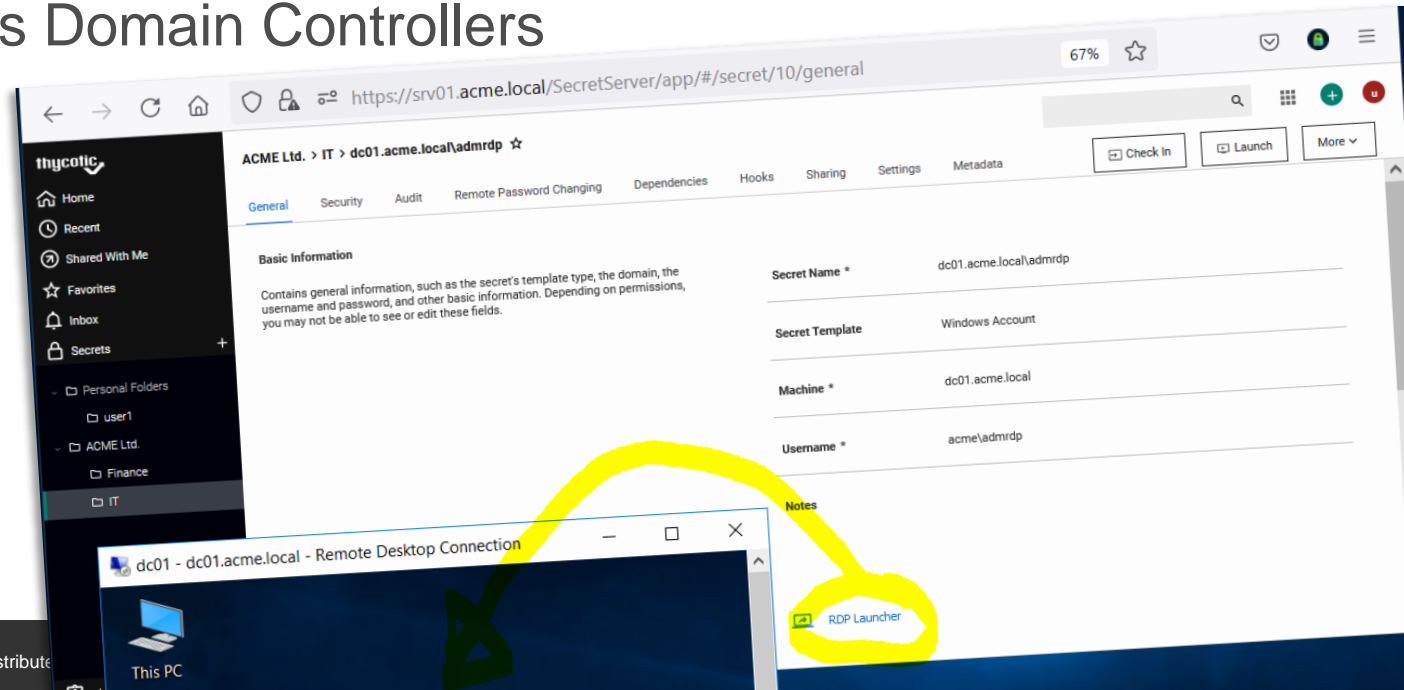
s Domain Controllers

67%

https://srv01.acme.local/SecretServer/app/#/secret/10/general

thycotic

Home
Recent
Shared With Me
Favorites
Inbox
Secrets

Personal Folders
user1
ACME Ltd.
Finance
IT

ACME Ltd. > IT > dc01.acme.local\admrdp

Check In
Launch
More

General
Security
Audit
Remote Password Changing
Dependencies
Hooks
Sharing
Settings
Metadata

Basic Information

Contains general information, such as the secret's template type, the domain, the username and password, and other basic information. Depending on permissions, you may not be able to see or edit these fields.

| | |
|---|---|
| Secret Name * | dc01.acme.local\admrdp |
| Secret Template | Windows Account |
| Machine * | dc01.acme.local |
| Username * | acme\admrdp |

Notes

RDP Launcher

dc01 - dc01.acme.local - Remote Desktop Connection

This PC

stribute